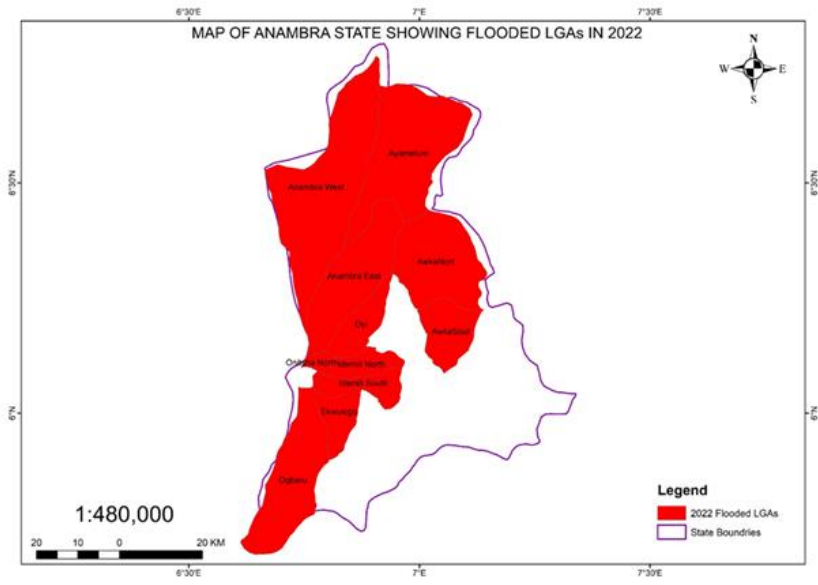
6°30'E 7°E 7°30'E

MAP OF ANAMBRA STATE SHOWING FLOODED LGAs IN 2022

N
W E
S

6°30'N 6°30'N

Ayamelum
Anambra West
Awka North
Anambra East
Awka South
Oyi
Onitsha North
Idemili North
Idemili South
Ekwusigo
Ogbaru

6°N 6°N

1:480,000

20 10 0 20 KM

Legend
2022 Flooded LGAs
State Boundries

6°30'E 7°E 7°30'E